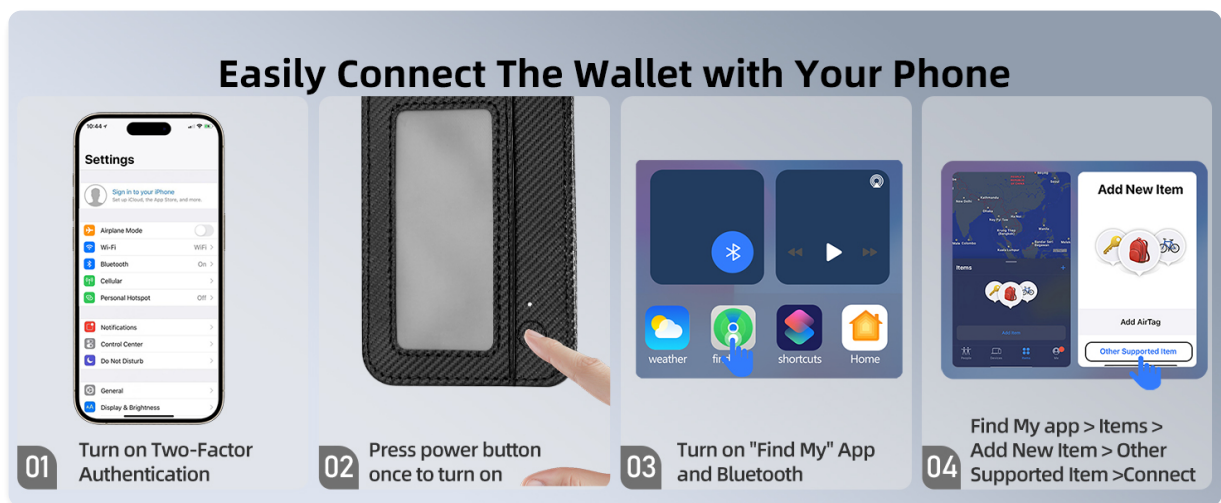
Easily Connect The Wallet with Your Phone

10:44

Settings

Sign in to your iPhone
Set up iCloud, the App Store, and more.

Airplane Mode
Wi-Fi WiFi
Bluetooth On
Cellular
Personal Hotspot Off

Notifications
Control Center
Do Not Disturb

General
Display & Brightness

01 Turn on Two-Factor Authentication

02 Press power button once to turn on

weather
fin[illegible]
shortcuts
Home

03 Turn on "Find My" App and Bluetooth

Items

Add Item

Add New Item

Add AirTag

Other Supported Item

04 Find My app > Items > Add New Item > Other Supported Item >Connect